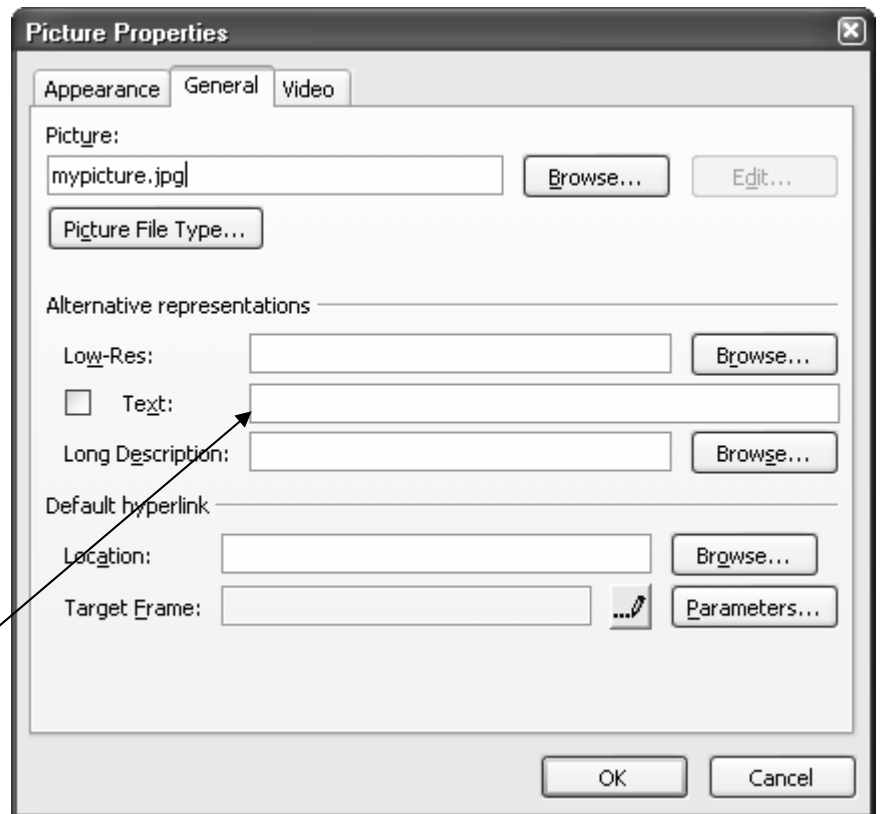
Picture Properties

Appearance General Video

Picture:

mypicture.jpg

Browse...

Edit...

Picture File Type...

Alternative representations

Low-Res:

Browse...

Text:

Long Description:

Browse...

Default hyperlink

Location:

Browse...

Target Frame:

...

Parameters...

OK

Cancel